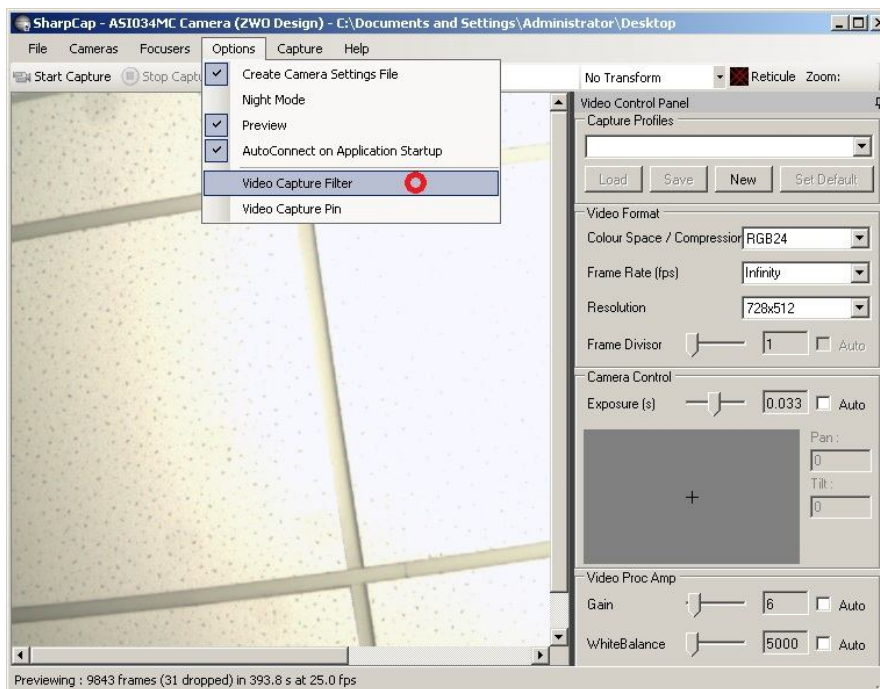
SharpCap - ASI034MC Camera (ZWO Design) - C:\Documents and Settings\Administrator\Desktop

File Cameras Focusers Options Capture Help

Start Capture Stop Captu

Create Camera Settings File
Night Mode
Preview
AutoConnect on Application Startup
Video Capture Filter
Video Capture Pin

No Transform Reticule Zoom:

Video Control Panel
Capture Profiles
Load Save New Set Default

Video Format
Colour Space / Compression RGB24
Frame Rate (fps) Infinity
Resolution 728x512
Frame Divisor 1 Auto

Camera Control
Exposure (s) 0.033 Auto
Pan : 0
Tilt : 0
+

Video Proc Amp
Gain 6 Auto
WhiteBalance 5000 Auto

Previewing : 9843 frames (31 dropped) in 393.8 s at 25.0 fps